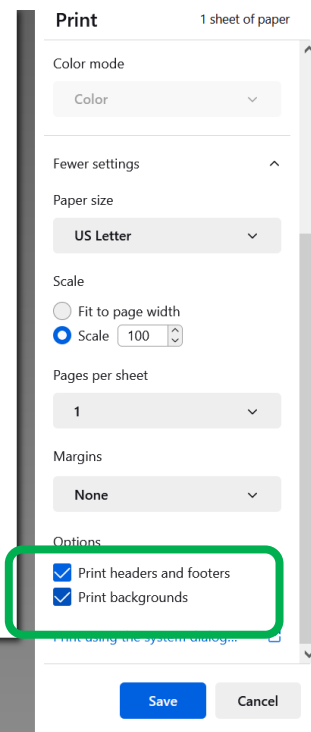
Print
1 sheet of paper

Color mode

Color

Fewer settings

Paper size

US Letter

Scale

Fit to page width

Scale 100

Pages per sheet

1

Margins

None

Options

Print headers and footers

Print backgrounds

Print using the system dialog...

Save

Cancel